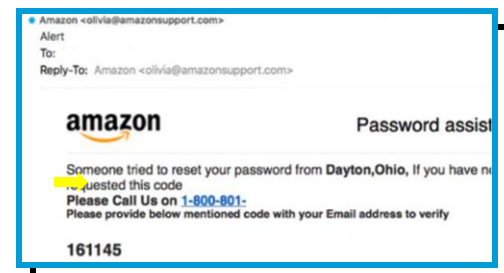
Amazon <olivia@amazonsupport.com>
Alert
To:
Reply-To: Amazon <olivia@amazonsupport.com>

amazon

Password assist

Someone tried to reset your password from Dayton,Ohio, If you have n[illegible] requested this code
Please Call Us on 1-800-801-
Please provide below mentioned code with your Email address to verify

161145